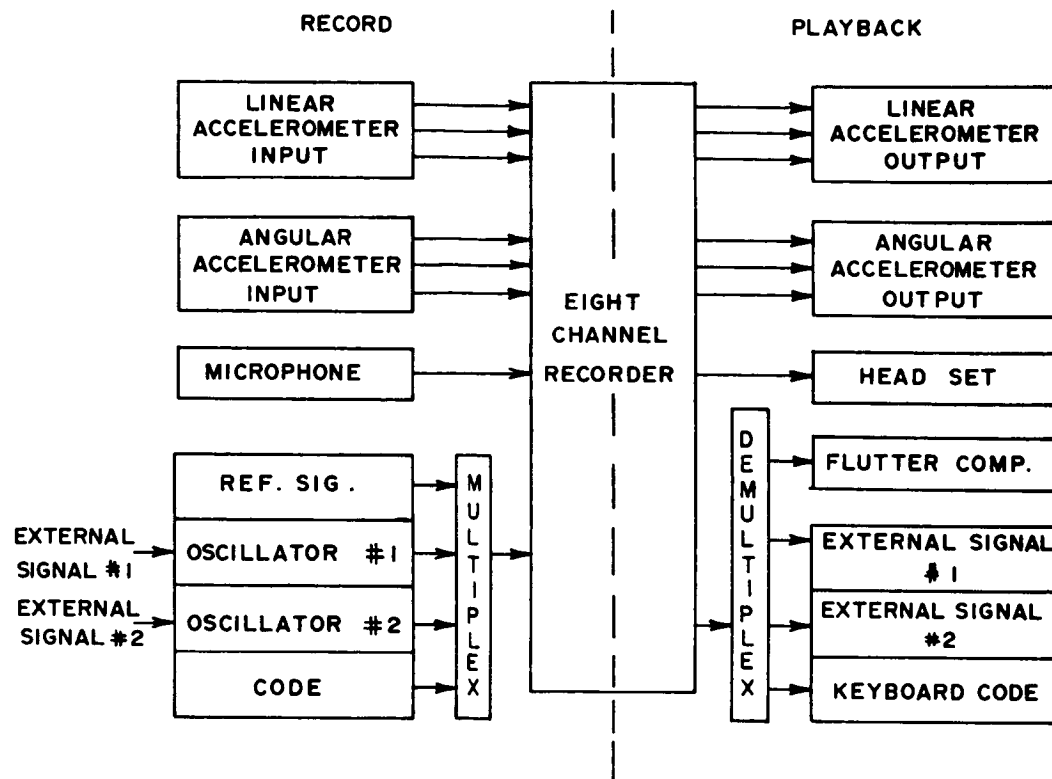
RECORD

PLAYBACK

LINEAR ACCELEROMETER INPUT

ANGULAR ACCELEROMETER INPUT

MICROPHONE

REF. SIG.

EXTERNAL SIGNAL #1

OSCILLATOR #1

EXTERNAL SIGNAL #2

OSCILLATOR #2

CODE

MULTIPLEX

EIGHT CHANNEL RECORDER

LINEAR ACCELEROMETER OUTPUT

ANGULAR ACCELEROMETER OUTPUT

HEAD SET

DEMULTIPLEX

FLUTTER COMP.

EXTERNAL SIGNAL #1

EXTERNAL SIGNAL #2

KEYBOARD CODE